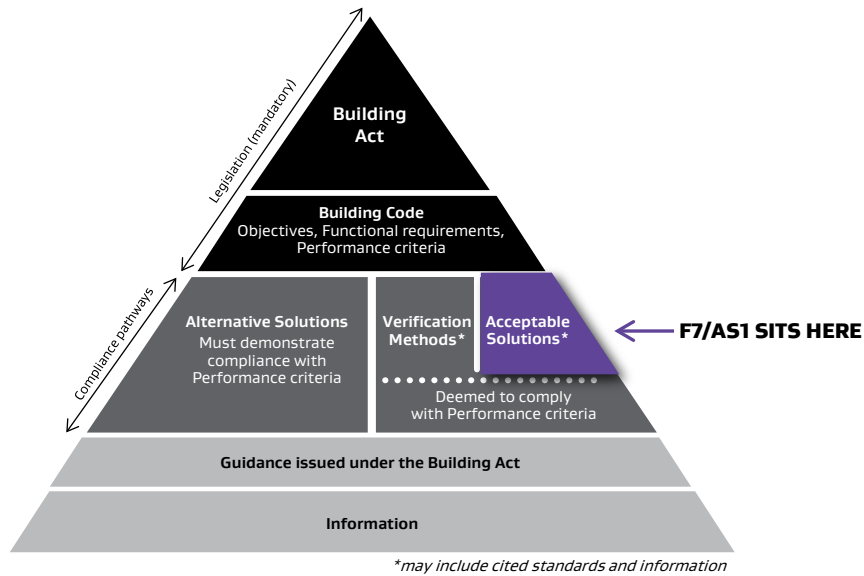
Legislation (mandatory)

Building Act

Building Code
Objectives, Functional requirements, Performance criteria

Compliance pathways

Alternative Solutions
Must demonstrate compliance with Performance criteria

Verification Methods*

Acceptable Solutions*

F7/AS1 SITS HERE

Deemed to comply with Performance criteria

Guidance issued under the Building Act

Information

*may include cited standards and information